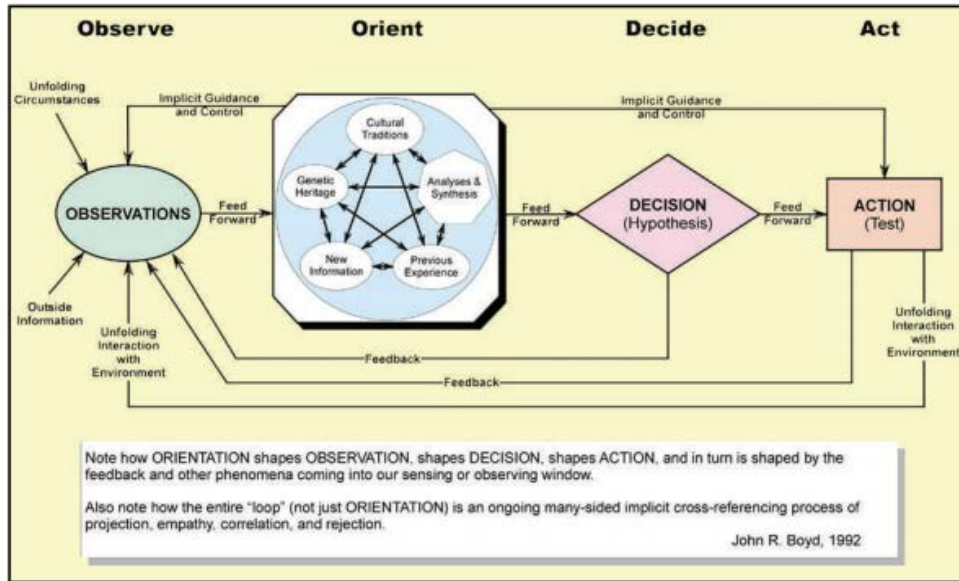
Observe

Orient

Decide

Act

Unfolding Circumstances

Implicit Guidance and Control

Cultural Traditions

Genetic Heritage

Analyses & Synthesis

New Information

Previous Experience

Implicit Guidance and Control

OBSERVATIONS

Feed Forward

Feed Forward

DECISION (Hypothesis)

Feed Forward

ACTION (Test)

Outside Information

Unfolding Interaction with Environment

Feedback

Feedback

Unfolding Interaction with Environment

Note how ORIENTATION shapes OBSERVATION, shapes DECISION, shapes ACTION, and in turn is shaped by the feedback and other phenomena coming into our sensing or observing window.

Also note how the entire "loop" (not just ORIENTATION) is an ongoing many-sided implicit cross-referencing process of projection, empathy, correlation, and rejection.

John R. Boyd, 1992